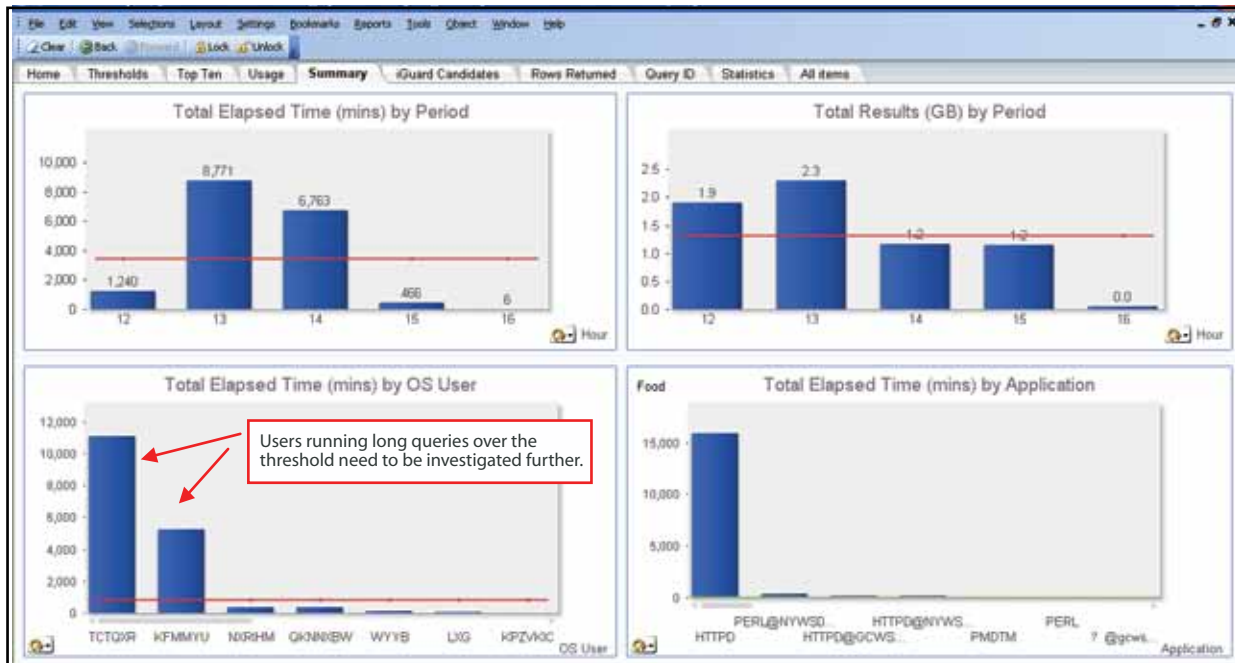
File Edit View Selections Layout Settings Bookmarks Reports Tools Object Window Help

Clear Back Forward Lock Unlock

Home Thresholds Top Ten Usage Summary iGuard Candidates Rows Returned Query ID Statistics All items

Total Elapsed Time (mins) by Period

10,000
8,000
6,000
4,000
2,000
0

1,240 8,771 6,763 466 6

12 13 14 15 16

Hour

Total Results (GB) by Period

2.5
2.0
1.5
1.0
0.5
0.0

1.9 2.3 1.2 1.2 0.0

12 13 14 15 16

Hour

Total Elapsed Time (mins) by OS User

12,000
10,000
8,000
6,000
4,000
2,000
0

Users running long queries over the threshold need to be investigated further.

TCTQXR KFMMYU NXRHM QKNNXBW WYYB LXG KPZVKIC

OS User

Food

Total Elapsed Time (mins) by Application

15,000
10,000
5,000
0

HTTPD PERL@NYWSD... HTTPD@GCWS... HTTPD@NYWS... PMDTM PERL ? @gcws...

Application